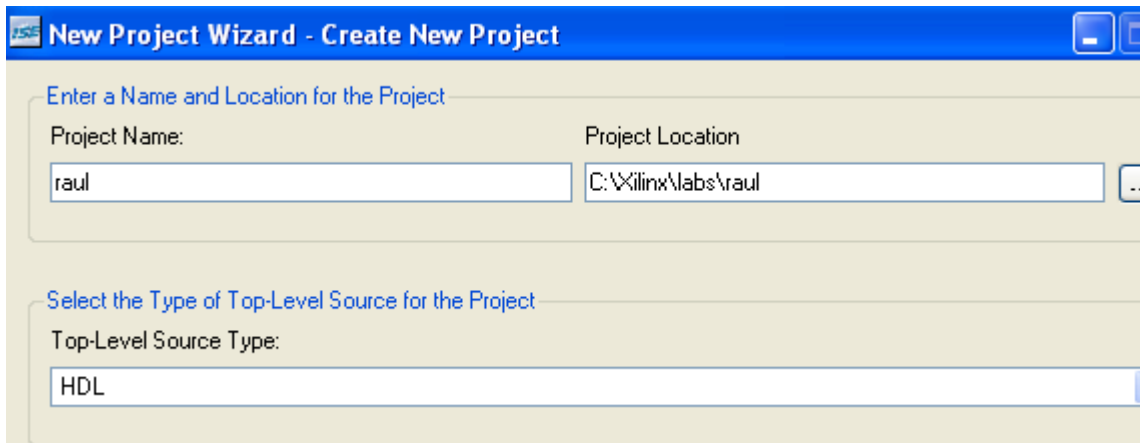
ISE New Project Wizard - Create New Project

Enter a Name and Location for the Project

Project Name:

raul

Project Location

C:\Xilinx\labs\raul

Select the Type of Top-Level Source for the Project

Top-Level Source Type:

HDL